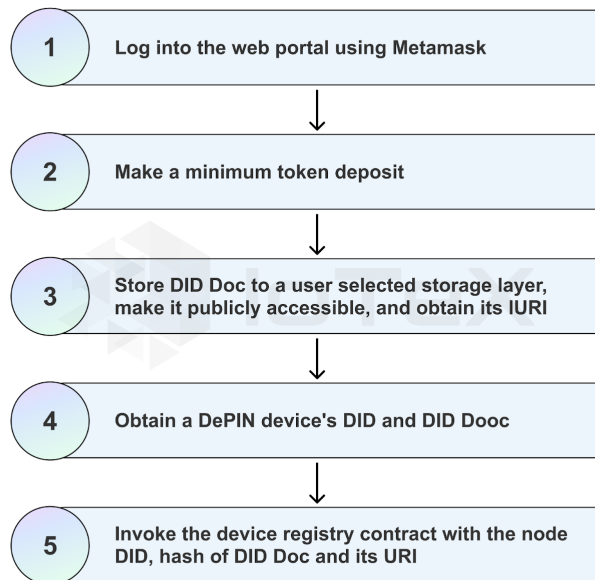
1

Log into the web portal using Metamask

2

Make a minimum token deposit

3

Store DID Doc to a user selected storage layer, make it publicly accessible, and obtain its IURI

4

Obtain a DePIN device's DID and DID Dooc

5

Invoke the device registry contract with the node DID, hash of DID Doc and its URI

IOTEX